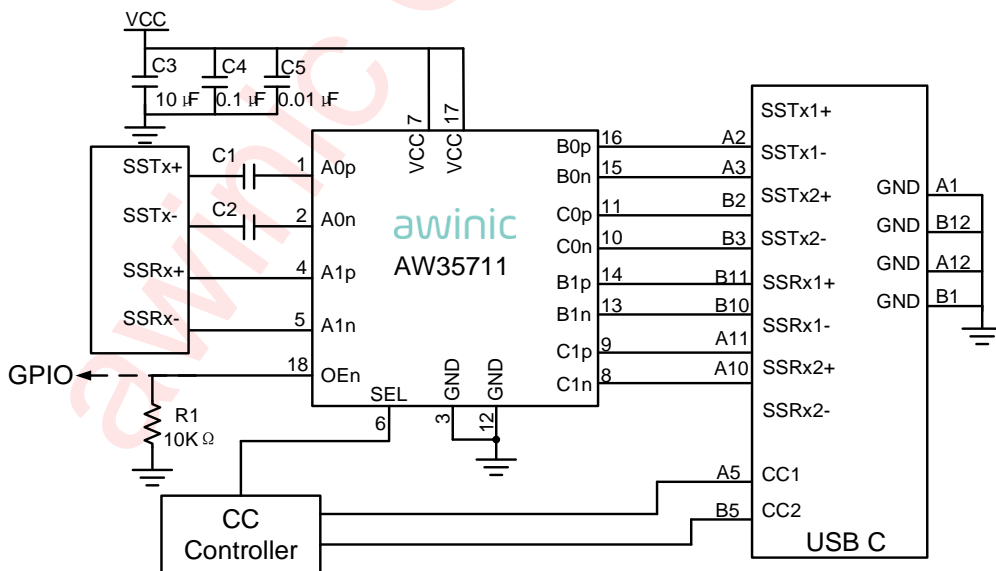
VCC
C3
C4
C5
10 μF
0.1 μF
0.01 μF
VCC
7
VCC
17
SSTx+
SSTx-
SSRx+
SSRx-
C1
C2
1
2
4
5
18
A0p
A0n
A1p
A1n
OEn
awinic
AW35711
B0p
B0n
C0p
C0n
B1p
B1n
C1p
C1n
16
15
11
10
14
13
9
8
A2
A3
B2
B3
B11
B10
A11
A10
SSTx1+
SSTx1-
SSTx2+
SSTx2-
SSRx1+
SSRx1-
SSRx2+
SSRx2-
GND
GND
GND
GND
A1
B12
A12
B1
GPIO
R1
10K Ω
SEL
6
GND
3
GND
12
CC
Controller
A5
B5
CC1
CC2
USB C
awinic